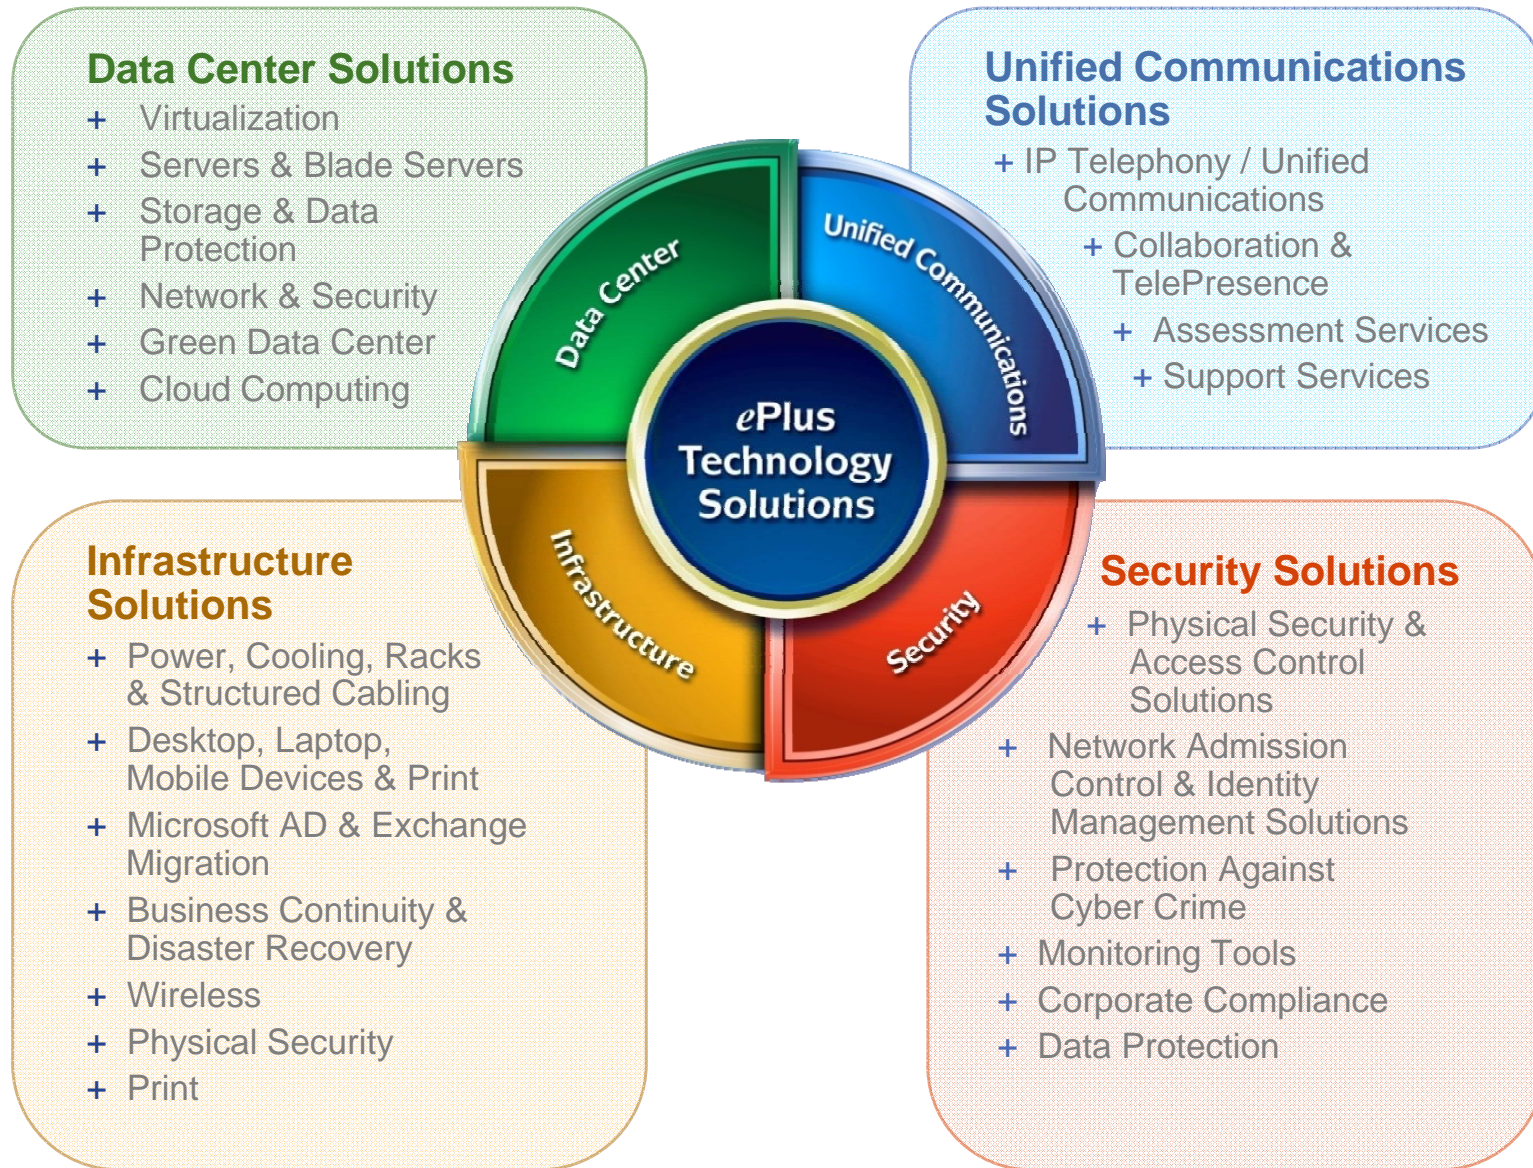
Data Center Solutions
+ Virtualization
+ Servers & Blade Servers
+ Storage & Data Protection
+ Network & Security
+ Green Data Center
+ Cloud Computing

Unified Communications Solutions
+ IP Telephony / Unified Communications
+ Collaboration & TelePresence
+ Assessment Services
+ Support Services

Data Center
Unified Communications
ePlus Technology Solutions
Infrastructure
Security

Infrastructure Solutions
+ Power, Cooling, Racks & Structured Cabling
+ Desktop, Laptop, Mobile Devices & Print
+ Microsoft AD & Exchange Migration
+ Business Continuity & Disaster Recovery
+ Wireless
+ Physical Security
+ Print

Security Solutions
+ Physical Security & Access Control Solutions
+ Network Admission Control & Identity Management Solutions
+ Protection Against Cyber Crime
+ Monitoring Tools
+ Corporate Compliance
+ Data Protection